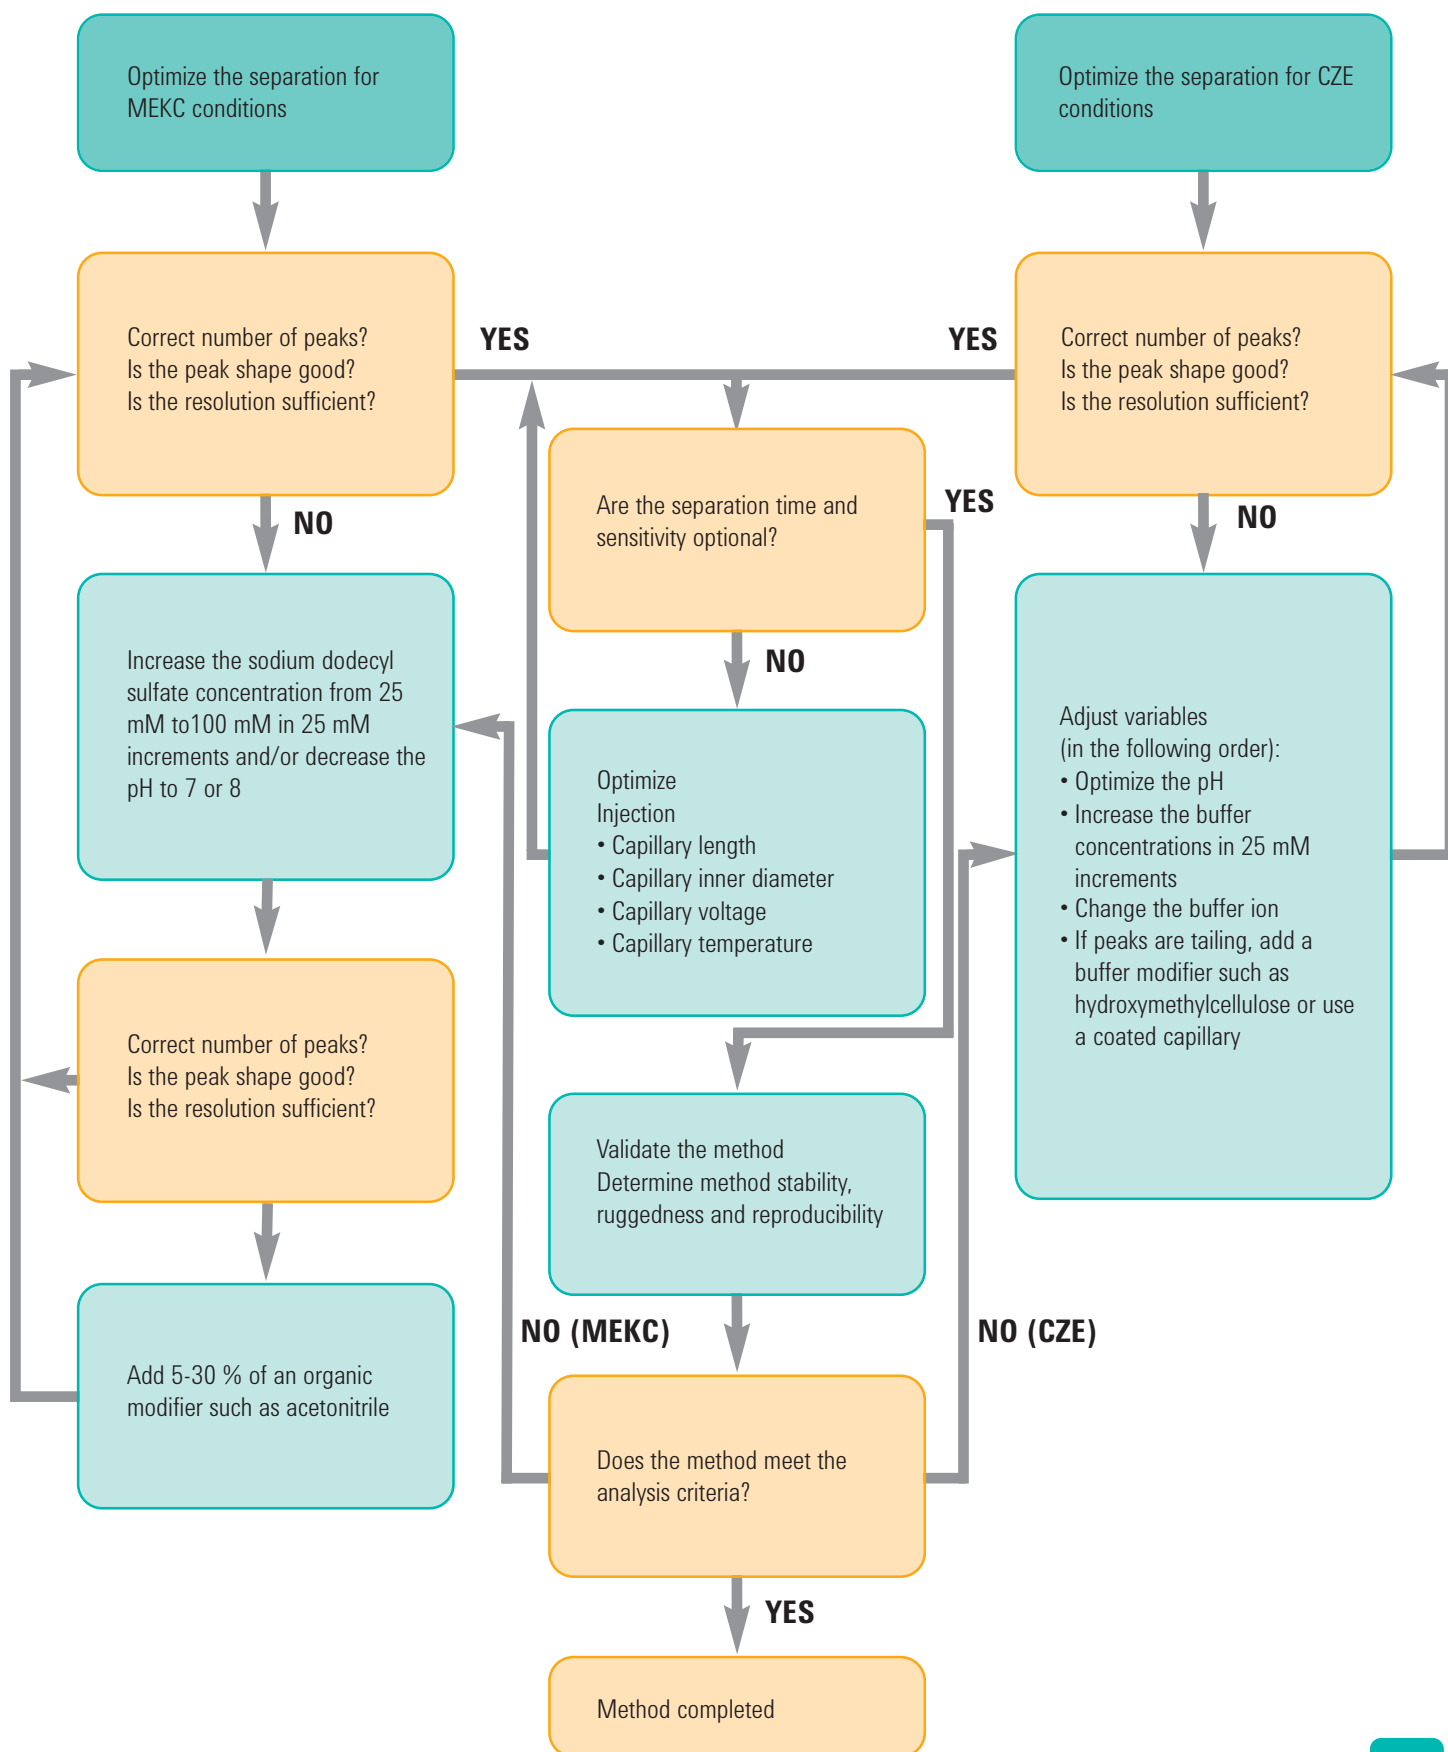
Optimize the separation for MEKC conditions

Optimize the separation for CZE conditions

Correct number of peaks?
Is the peak shape good?
Is the resolution sufficient?

YES

YES

Correct number of peaks?
Is the peak shape good?
Is the resolution sufficient?

NO

Are the separation time and sensitivity optional?

YES

NO

Increase the sodium dodecyl sulfate concentration from 25 mM to100 mM in 25 mM increments and/or decrease the pH to 7 or 8

NO

Optimize
Injection
• Capillary length
• Capillary inner diameter
• Capillary voltage
• Capillary temperature

Adjust variables
(in the following order):
• Optimize the pH
• Increase the buffer concentrations in 25 mM increments
• Change the buffer ion
• If peaks are tailing, add a buffer modifier such as hydroxymethylcellulose or use a coated capillary

Correct number of peaks?
Is the peak shape good?
Is the resolution sufficient?

Validate the method
Determine method stability, ruggedness and reproducibility

Add 5-30 % of an organic modifier such as acetonitrile

NO (MEKC)

NO (CZE)

Does the method meet the analysis criteria?

YES

Method completed